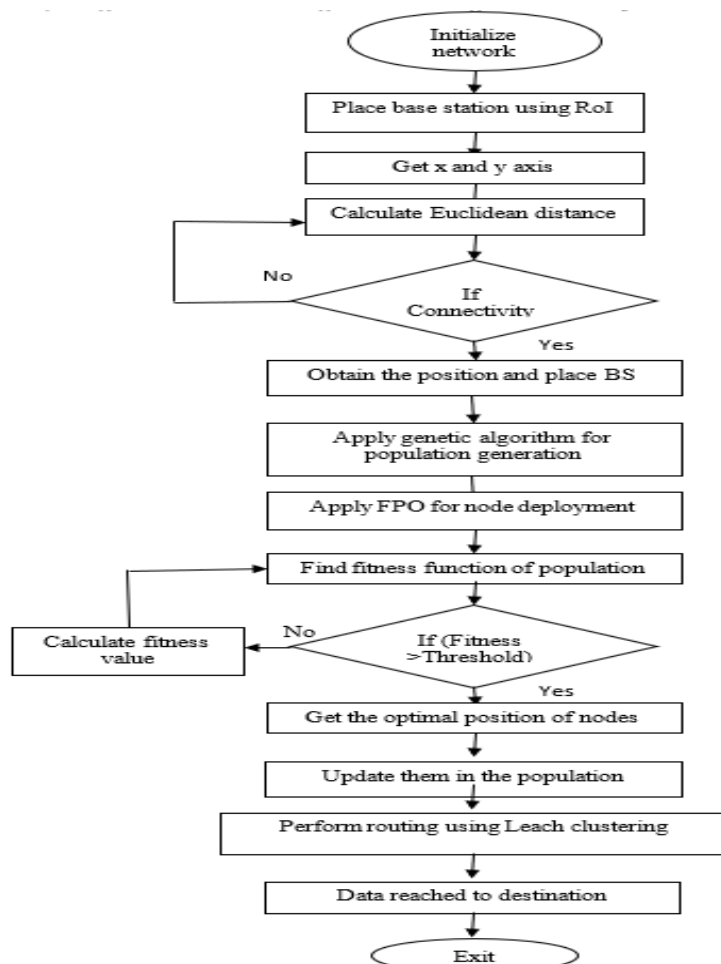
Initialize network

Place base station using RoI

Get x and y axis

Calculate Euclidean distance

No

If Connectivity

Yes

Obtain the position and place BS

Apply genetic algorithm for population generation

Apply FPO for node deployment

Find fitness function of population

Calculate fitness value

No

If (Fitness >Threshold)

Yes

Get the optimal position of nodes

Update them in the population

Perform routing using Leach clustering

Data reached to destination

Exit